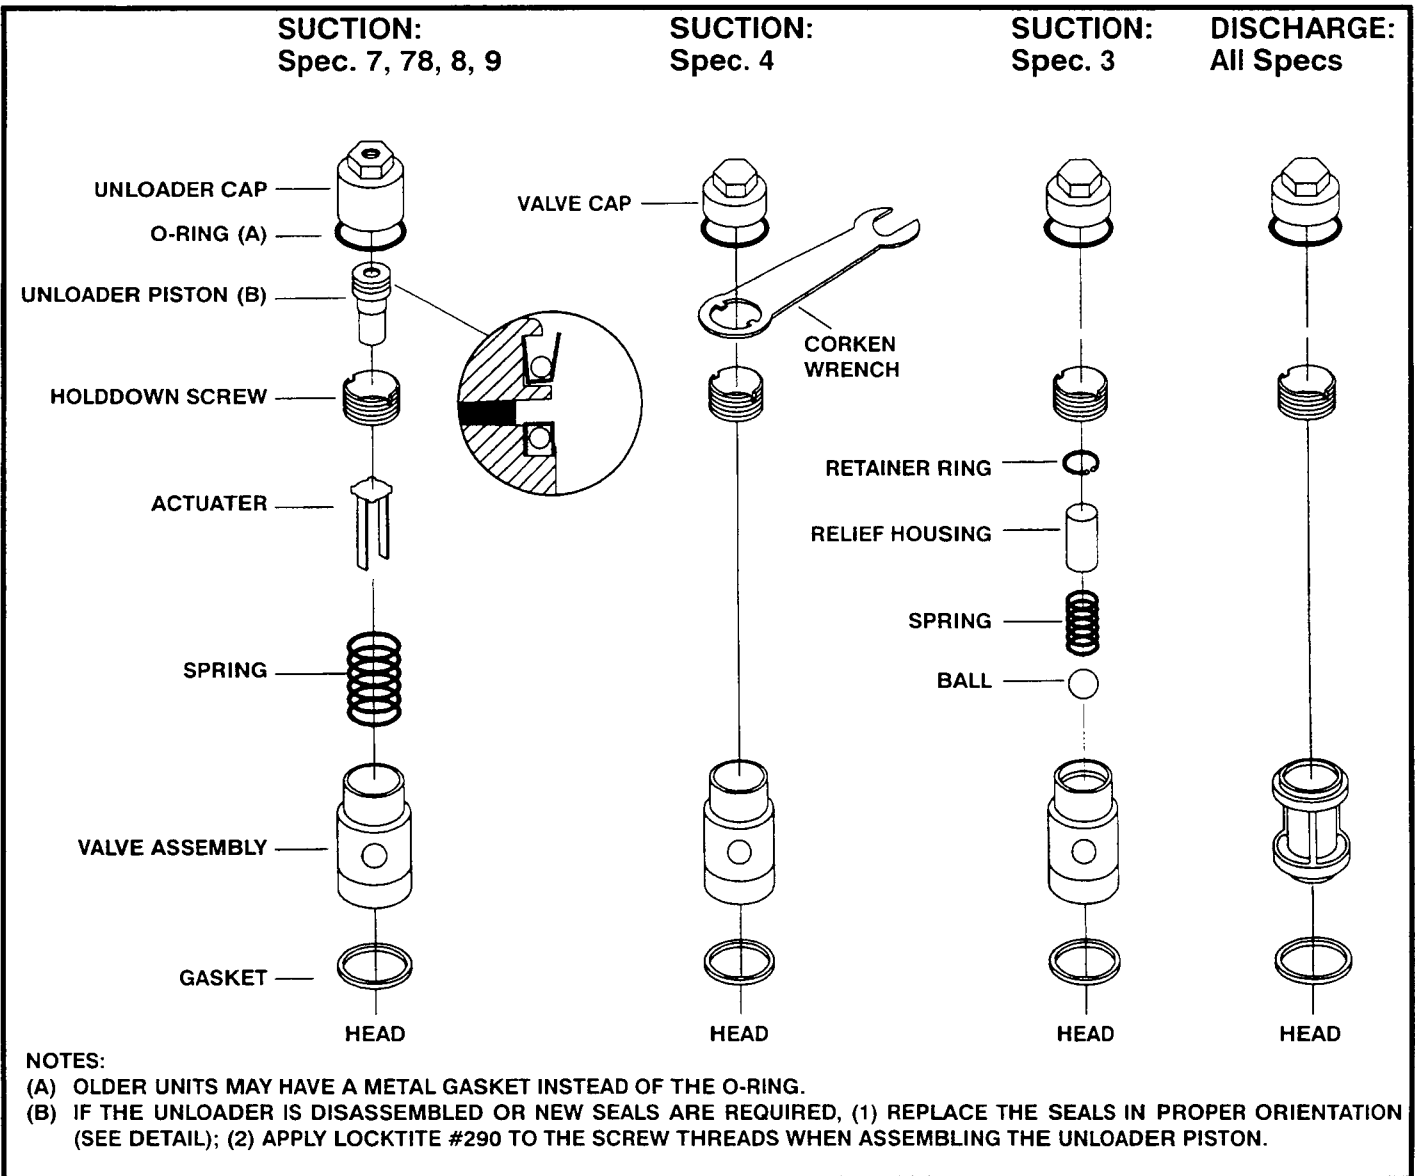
SUCTION:
Spec. 7, 78, 8, 9

SUCTION:
Spec. 4

SUCTION:
Spec. 3

DISCHARGE:
All Specs

UNLOADER CAP
O-RING (A)
UNLOADER PISTON (B)
HOLDDOWN SCREW
ACTUATER
SPRING
VALVE ASSEMBLY
GASKET
HEAD

VALVE CAP
CORKEN WRENCH
HEAD

RETAINER RING
RELIEF HOUSING
SPRING
BALL
HEAD

HEAD

NOTES:
(A) OLDER UNITS MAY HAVE A METAL GASKET INSTEAD OF THE O-RING.
(B) IF THE UNLOADER IS DISASSEMBLED OR NEW SEALS ARE REQUIRED, (1) REPLACE THE SEALS IN PROPER ORIENTATION (SEE DETAIL); (2) APPLY LOCKTITE #290 TO THE SCREW THREADS WHEN ASSEMBLING THE UNLOADER PISTON.